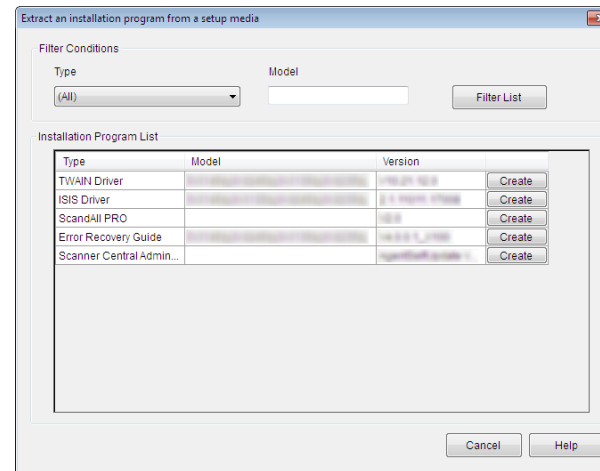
Extract an installation program from a setup media

Filter Conditions

Type

(All)

Model

Filter List

Installation Program List

| Type | Model | Version | |
|---|---|---|---|
| TWAIN Driver | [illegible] | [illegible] | Create |
| ISIS Driver | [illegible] | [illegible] | Create |
| ScandAll PRO | | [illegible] | Create |
| Error Recovery Guide | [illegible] | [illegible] | Create |
| Scanner Central Admin... | | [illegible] | Create |

Cancel

Help